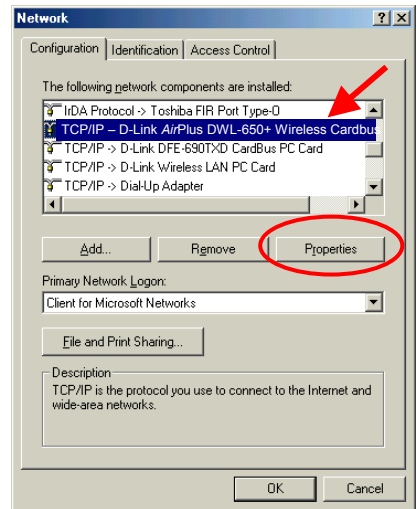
Network

? X

Configuration | Identification | Access Control

The following network components are installed:

IrDA Protocol -> Toshiba FIR Port Type-O
TCP/IP – D-Link *AirPlus* DWL-650+ Wireless Cardbus
TCP/IP -> D-Link DFE-690TXD CardBus PC Card
TCP/IP -> D-Link Wireless LAN PC Card
TCP/IP -> Dial-Up Adapter

Add... | Remove | Properties

Primary Network Logon:
Client for Microsoft Networks

File and Print Sharing...

Description
TCP/IP is the protocol you use to connect to the Internet and wide-area networks.

OK | Cancel